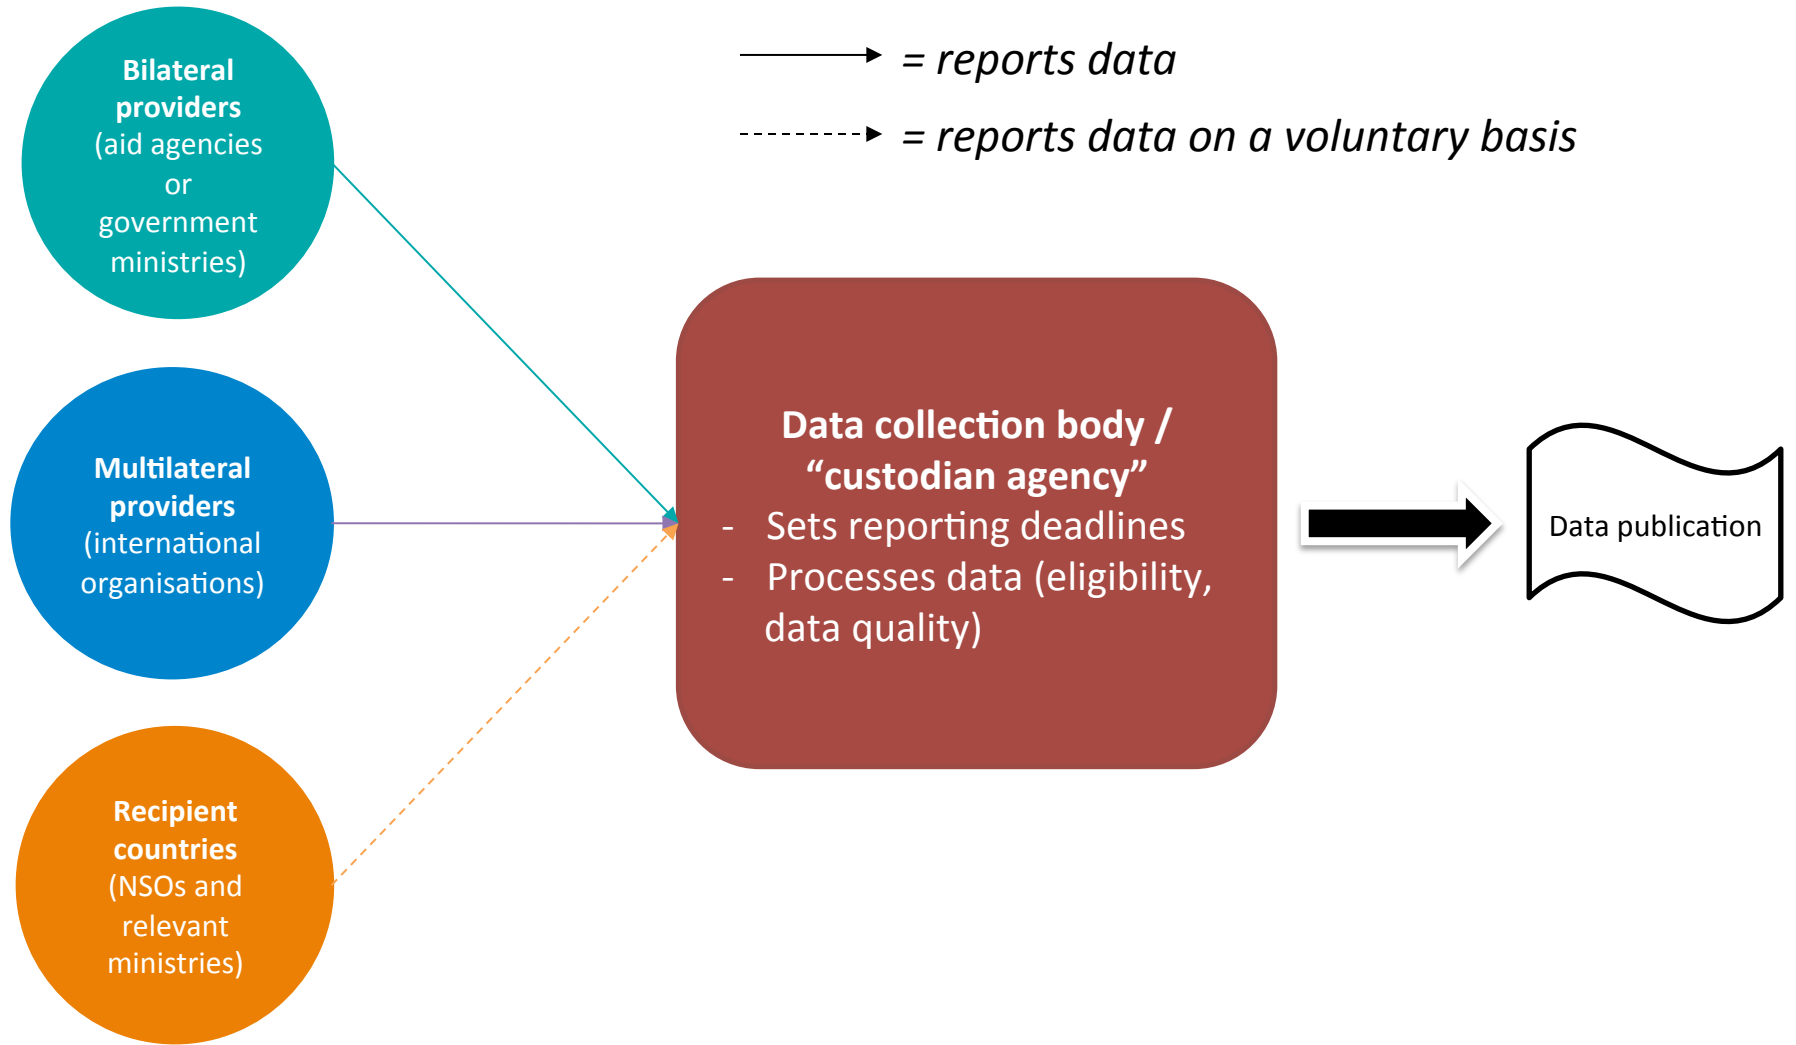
= reports data

= reports data on a voluntary basis

**Bilateral providers** (aid agencies or government ministries)

**Multilateral providers** (international organisations)

**Recipient countries** (NSOs and relevant ministries)

**Data collection body / “custodian agency”**
- Sets reporting deadlines
- Processes data (eligibility, data quality)

Data publication